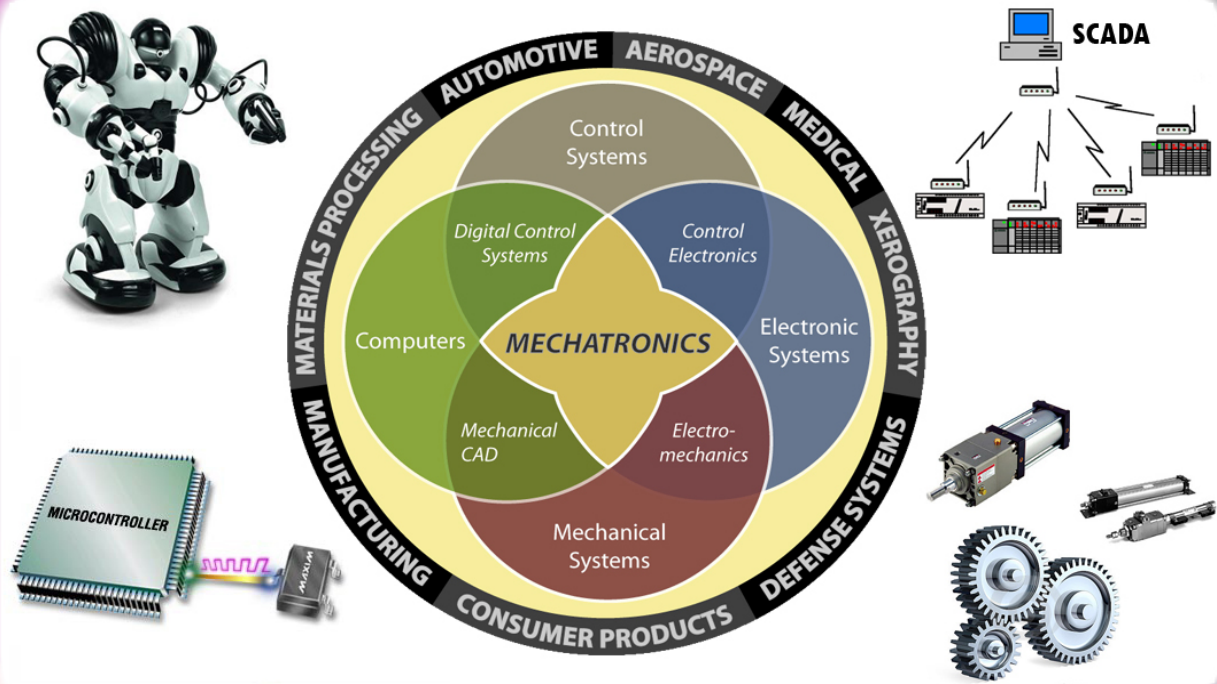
AUTOMOTIVE
AEROSPACE
MEDICAL
XEROGRAPHY
DEFENSE SYSTEMS
CONSUMER PRODUCTS
MANUFACTURING
MATERIALS PROCESSING

SCADA

Control Systems
Digital Control Systems
Control Electronics
Computers
MECHATRONICS
Electronic Systems
Mechanical CAD
Electro-mechanics
Mechanical Systems

MICROCONTROLLER
MAXIM